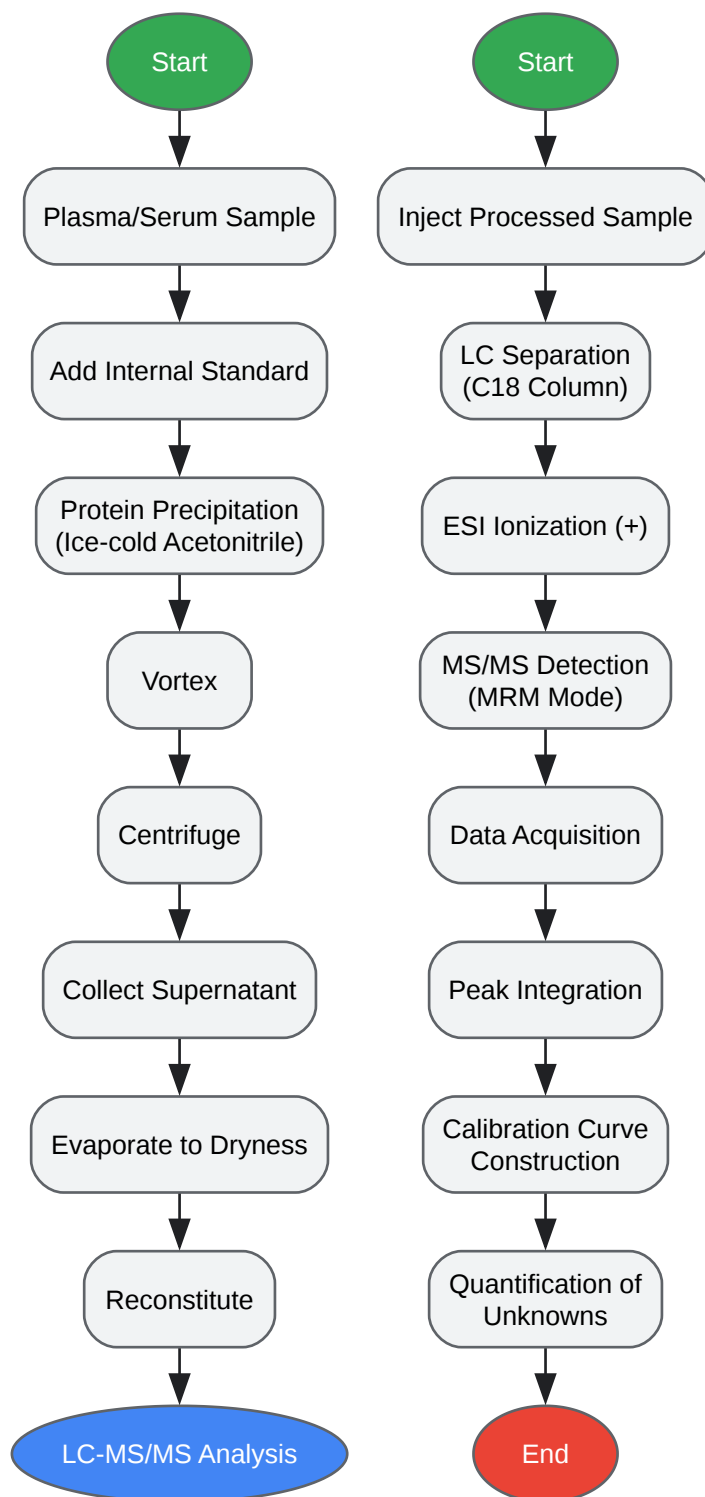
Start

Plasma/Serum Sample

Add Internal Standard

Protein Precipitation (Ice-cold Acetonitrile)

Vortex

Centrifuge

Collect Supernatant

Evaporate to Dryness

Reconstitute

LC-MS/MS Analysis

Start

Inject Processed Sample

LC Separation (C18 Column)

ESI Ionization (+)

MS/MS Detection (MRM Mode)

Data Acquisition

Peak Integration

Calibration Curve Construction

Quantification of Unknowns

End